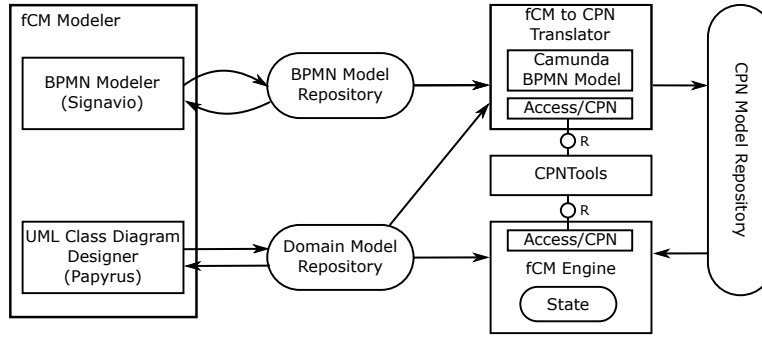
fCM Modeler

BPMN Modeler (Signavio)

UML Class Diagram Designer (Papyrus)

BPMN Model Repository

Domain Model Repository

fCM to CPN Translator

Camunda BPMN Model

Access/CPN

R

CPNTools

R

Access/CPN

fCM Engine

State

CPN Model Repository